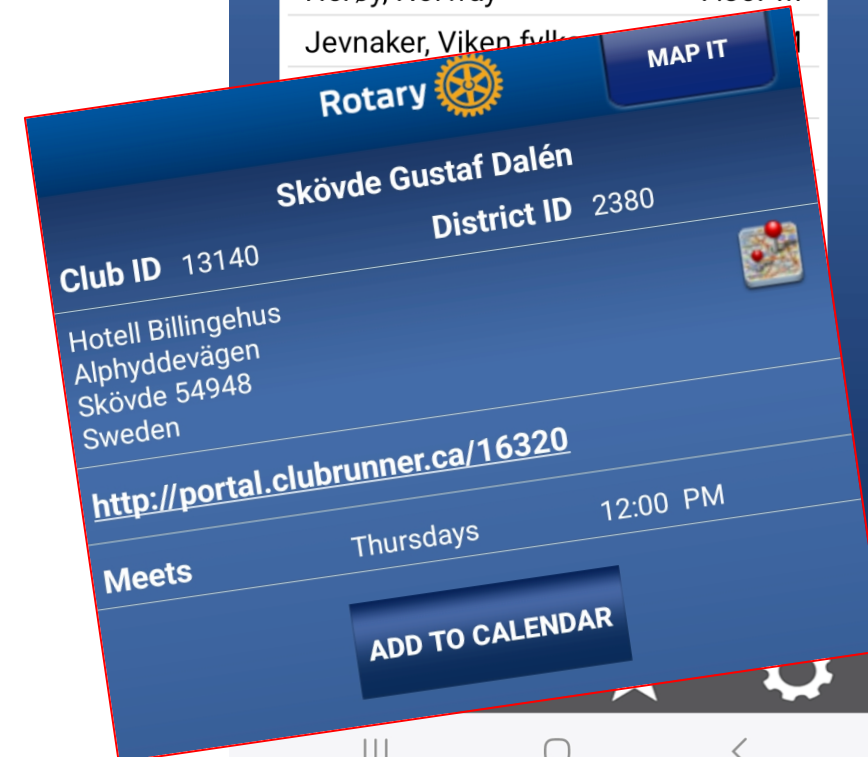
Jevnaker, Viken fylk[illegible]

MAP IT

Rotary

Skövde Gustaf Dalén

District ID 2380

Club ID 13140

Hotell Billingehus
Alphyddevägen
Skövde 54948
Sweden

http://portal.clubrunner.ca/16320

Meets Thursdays 12:00 PM

ADD TO CALENDAR